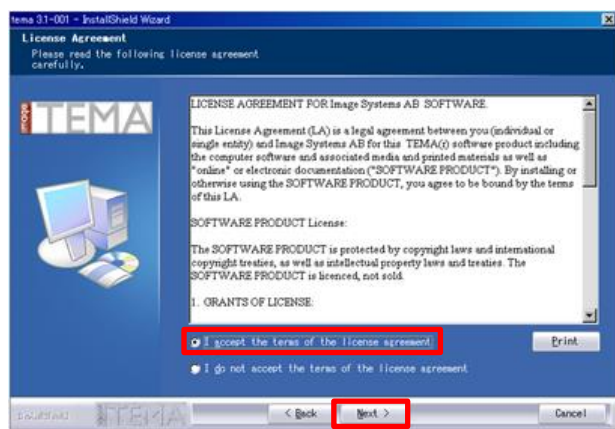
tema 3.1-001 - InstallShield Wizard

License Agreement
Please read the following license agreement carefully.

image TEMA

LICENSE AGREEMENT FOR Image Systems AB SOFTWARE.

This License Agreement (LA) is a legal agreement between you (individual or single entity) and Image Systems AB for this TEMA(r) software product including the computer software and associated media and printed materials as well as "online" or electronic documentation ("SOFTWARE PRODUCT"). By installing or otherwise using the SOFTWARE PRODUCT, you agree to be bound by the terms of this LA.

SOFTWARE PRODUCT License:

The SOFTWARE PRODUCT is protected by copyright laws and international copyright treaties, as well as intellectual property laws and treaties. The SOFTWARE PRODUCT is licenced, not sold.

1. GRANTS OF LICENSE:

I accept the terms of the license agreement

Print

I do not accept the terms of the license agreement

InstallShield TEMA

< Back

Next >

Cancel